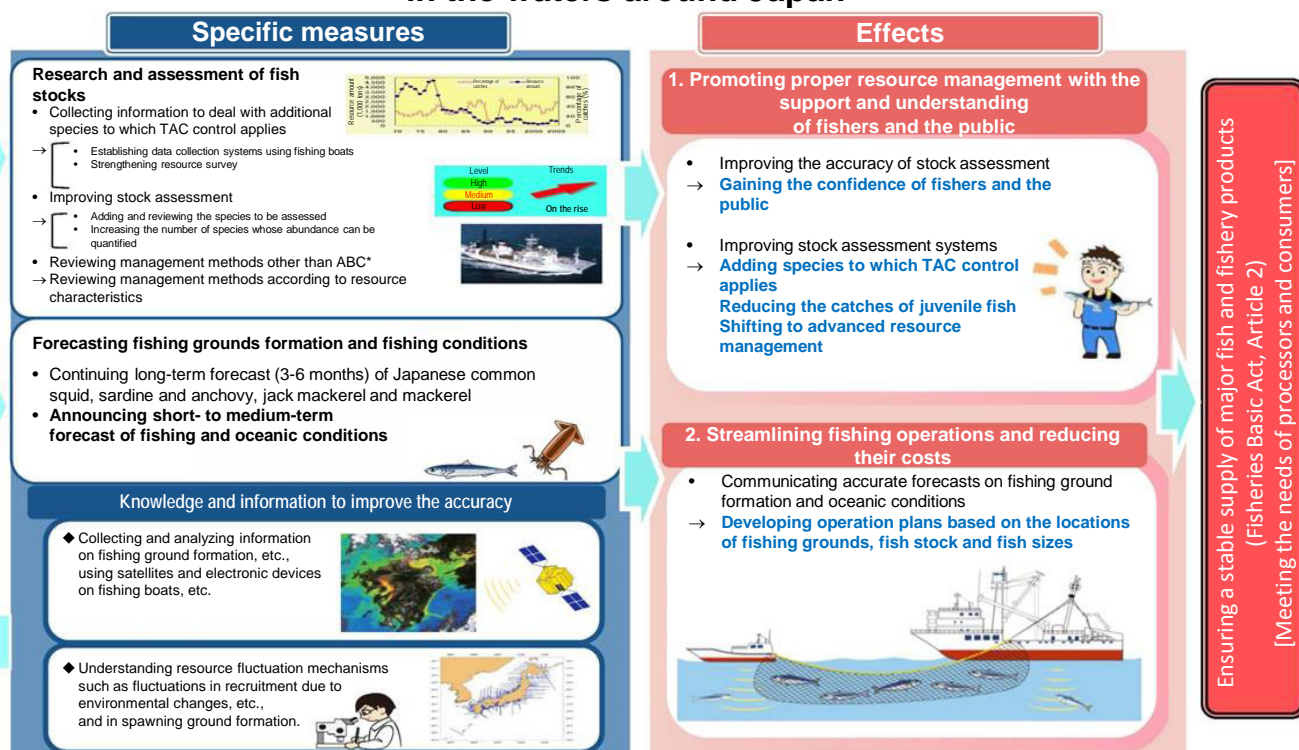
in the waters around Japan

Specific measures

Research and assessment of fish stocks
• Collecting information to deal with additional species to which TAC control applies
→ • Establishing data collection systems using fishing boats
• Strengthening resource survey
• Improving stock assessment
→ • Adding and reviewing the species to be assessed
• Increasing the number of species whose abundance can be quantified
• Reviewing management methods other than ABC*
→ Reviewing management methods according to resource characteristics

Resource amount (1,000 tons)
Percentage of catches
Resource amount
Percentage of catches (%)

Level
High
Medium
Low
Trends
On the rise

Forecasting fishing grounds formation and fishing conditions
• Continuing long-term forecast (3-6 months) of Japanese common squid, sardine and anchovy, jack mackerel and mackerel
• Announcing short- to medium-term forecast of fishing and oceanic conditions

Knowledge and information to improve the accuracy
◆ Collecting and analyzing information on fishing ground formation, etc., using satellites and electronic devices on fishing boats, etc.
◆ Understanding resource fluctuation mechanisms such as fluctuations in recruitment due to environmental changes, etc., and in spawning ground formation.

Effects

1. Promoting proper resource management with the support and understanding of fishers and the public
• Improving the accuracy of stock assessment
→ Gaining the confidence of fishers and the public
• Improving stock assessment systems
→ Adding species to which TAC control applies
Reducing the catches of juvenile fish
Shifting to advanced resource management

2. Streamlining fishing operations and reducing their costs
• Communicating accurate forecasts on fishing ground formation and oceanic conditions
→ Developing operation plans based on the locations of fishing grounds, fish stock and fish sizes

Ensuring a stable supply of major fish and fishery products
(Fisheries Basic Act, Article 2)
[Meeting the needs of processors and consumers]